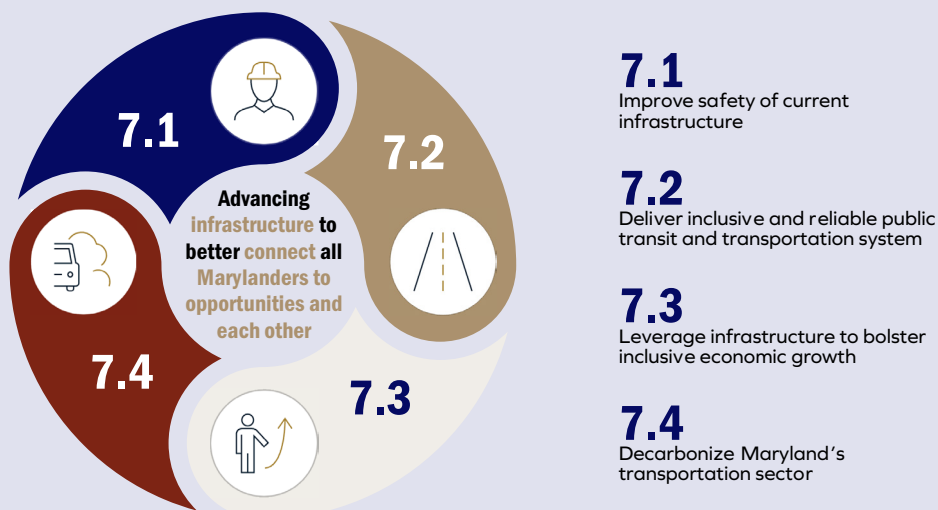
7.1

7.2

Advancing infrastructure to better connect all Marylanders to opportunities and each other

7.4

7.3

7.1
Improve safety of current infrastructure

7.2
Deliver inclusive and reliable public transit and transportation system

7.3
Leverage infrastructure to bolster inclusive economic growth

7.4
Decarbonize Maryland's transportation sector